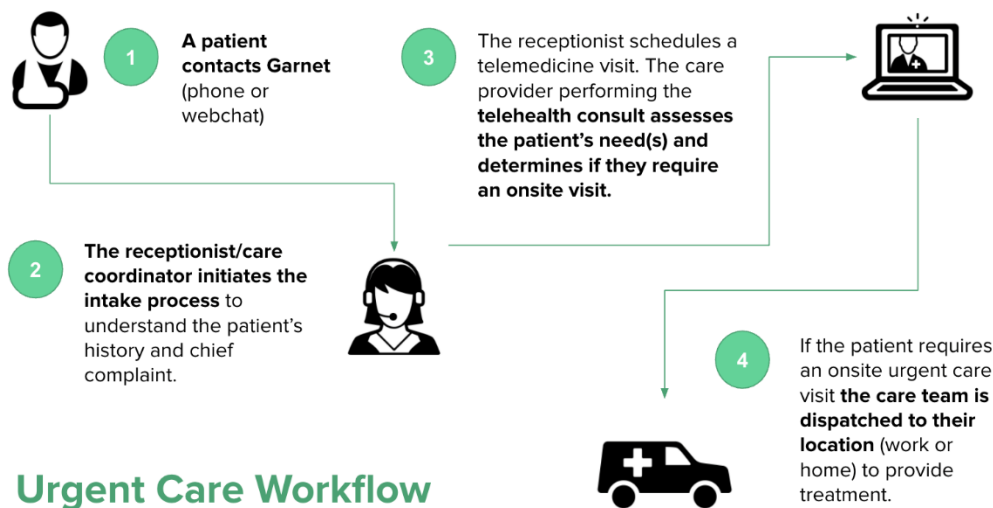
1

A patient contacts Garnet (phone or webchat)

3

The receptionist schedules a telemedicine visit. The care provider performing the telehealth consult assesses the patient's need(s) and determines if they require an onsite visit.

2

The receptionist/care coordinator initiates the intake process to understand the patient's history and chief complaint.

4

If the patient requires an onsite urgent care visit the care team is dispatched to their location (work or home) to provide treatment.

Urgent Care Workflow